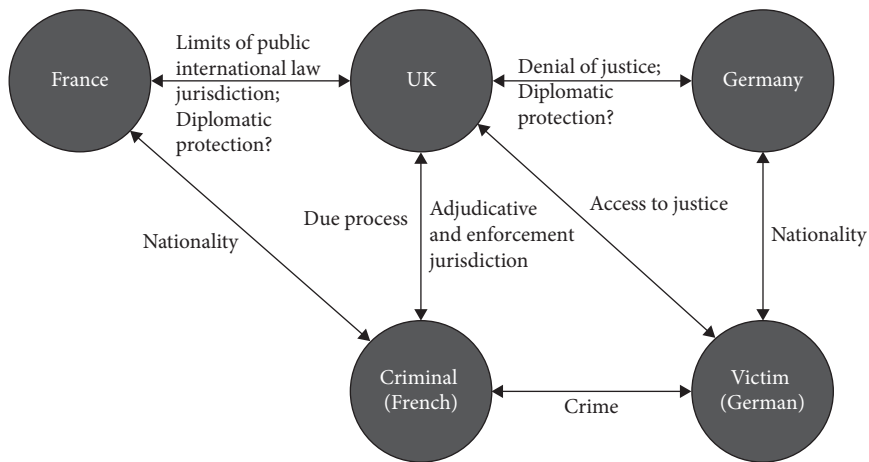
France

Limits of public international law jurisdiction; Diplomatic protection?

UK

Denial of justice; Diplomatic protection?

Germany

Nationality

Due process

Adjudicative and enforcement jurisdiction

Access to justice

Nationality

Criminal (French)

Crime

Victim (German)